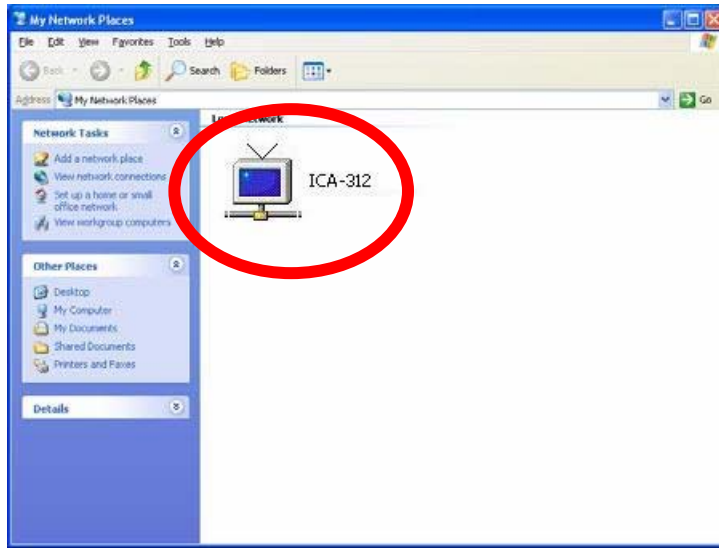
My Network Places

File Edit View Favorites Tools Help

Back Search Folders

Address My Network Places Go

Network Tasks

Add a network place
View network connections
Set up a home or small office network
View workgroup computers

Other Places

Desktop
My Computer
My Documents
Shared Documents
Printers and Faxes

Details

Lo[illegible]etwork

ICA-312